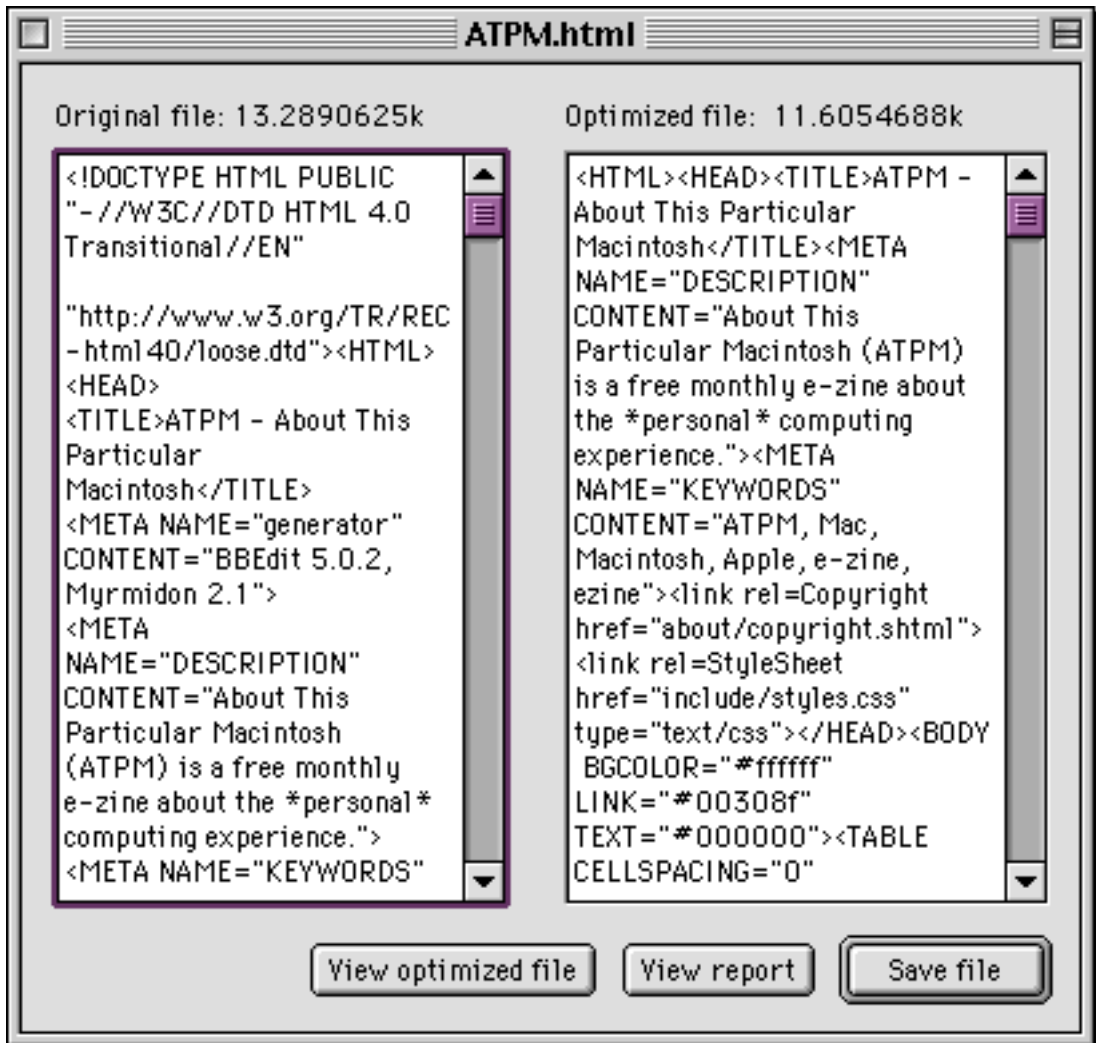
ATPM.html

Original file: 13.2890625k

<!DOCTYPE HTML PUBLIC "-//W3C//DTD HTML 4.0 Transitional//EN"

"http://www.w3.org/TR/REC-html40/loose.dtd"><HTML> <HEAD> <TITLE>ATPM - About This Particular Macintosh</TITLE> <META NAME="generator" CONTENT="BBEdit 5.0.2, Myrmidon 2.1"> <META NAME="DESCRIPTION" CONTENT="About This Particular Macintosh (ATPM) is a free monthly e-zine about the *personal* computing experience."> <META NAME="KEYWORDS"

Optimized file: 11.6054688k

<HTML><HEAD><TITLE>ATPM - About This Particular Macintosh</TITLE><META NAME="DESCRIPTION" CONTENT="About This Particular Macintosh (ATPM) is a free monthly e-zine about the *personal* computing experience."><META NAME="KEYWORDS" CONTENT="ATPM, Mac, Macintosh, Apple, e-zine, ezine"><link rel=Copyright href="about/copyright.shtml"> <link rel=StyleSheet href="include/styles.css" type="text/css"></HEAD><BODY BGCOLOR="#ffffff" LINK="#00308f" TEXT="#000000"><TABLE CELLSPACING="0"

View optimized file

View report

Save file